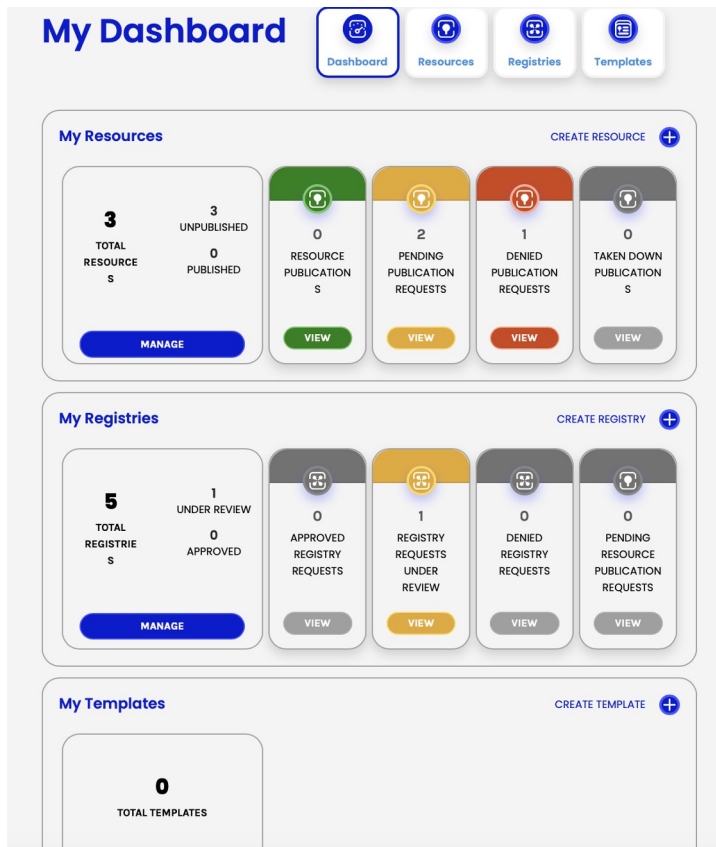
My Dashboard

Dashboard
Resources
Registries
Templates

My Resources
CREATE RESOURCE

3
TOTAL RESOURCES
3
UNPUBLISHED
0
PUBLISHED
MANAGE

0
RESOURCE PUBLICATIONS
VIEW

2
PENDING PUBLICATION REQUESTS
VIEW

1
DENIED PUBLICATION REQUESTS
VIEW

0
TAKEN DOWN PUBLICATIONS
VIEW

My Registries
CREATE REGISTRY

5
TOTAL REGISTRIES
1
UNDER REVIEW
0
APPROVED
MANAGE

0
APPROVED REGISTRY REQUESTS
VIEW

1
REGISTRY REQUESTS UNDER REVIEW
VIEW

0
DENIED REGISTRY REQUESTS
VIEW

0
PENDING RESOURCE PUBLICATION REQUESTS
VIEW

My Templates
CREATE TEMPLATE

0
TOTAL TEMPLATES